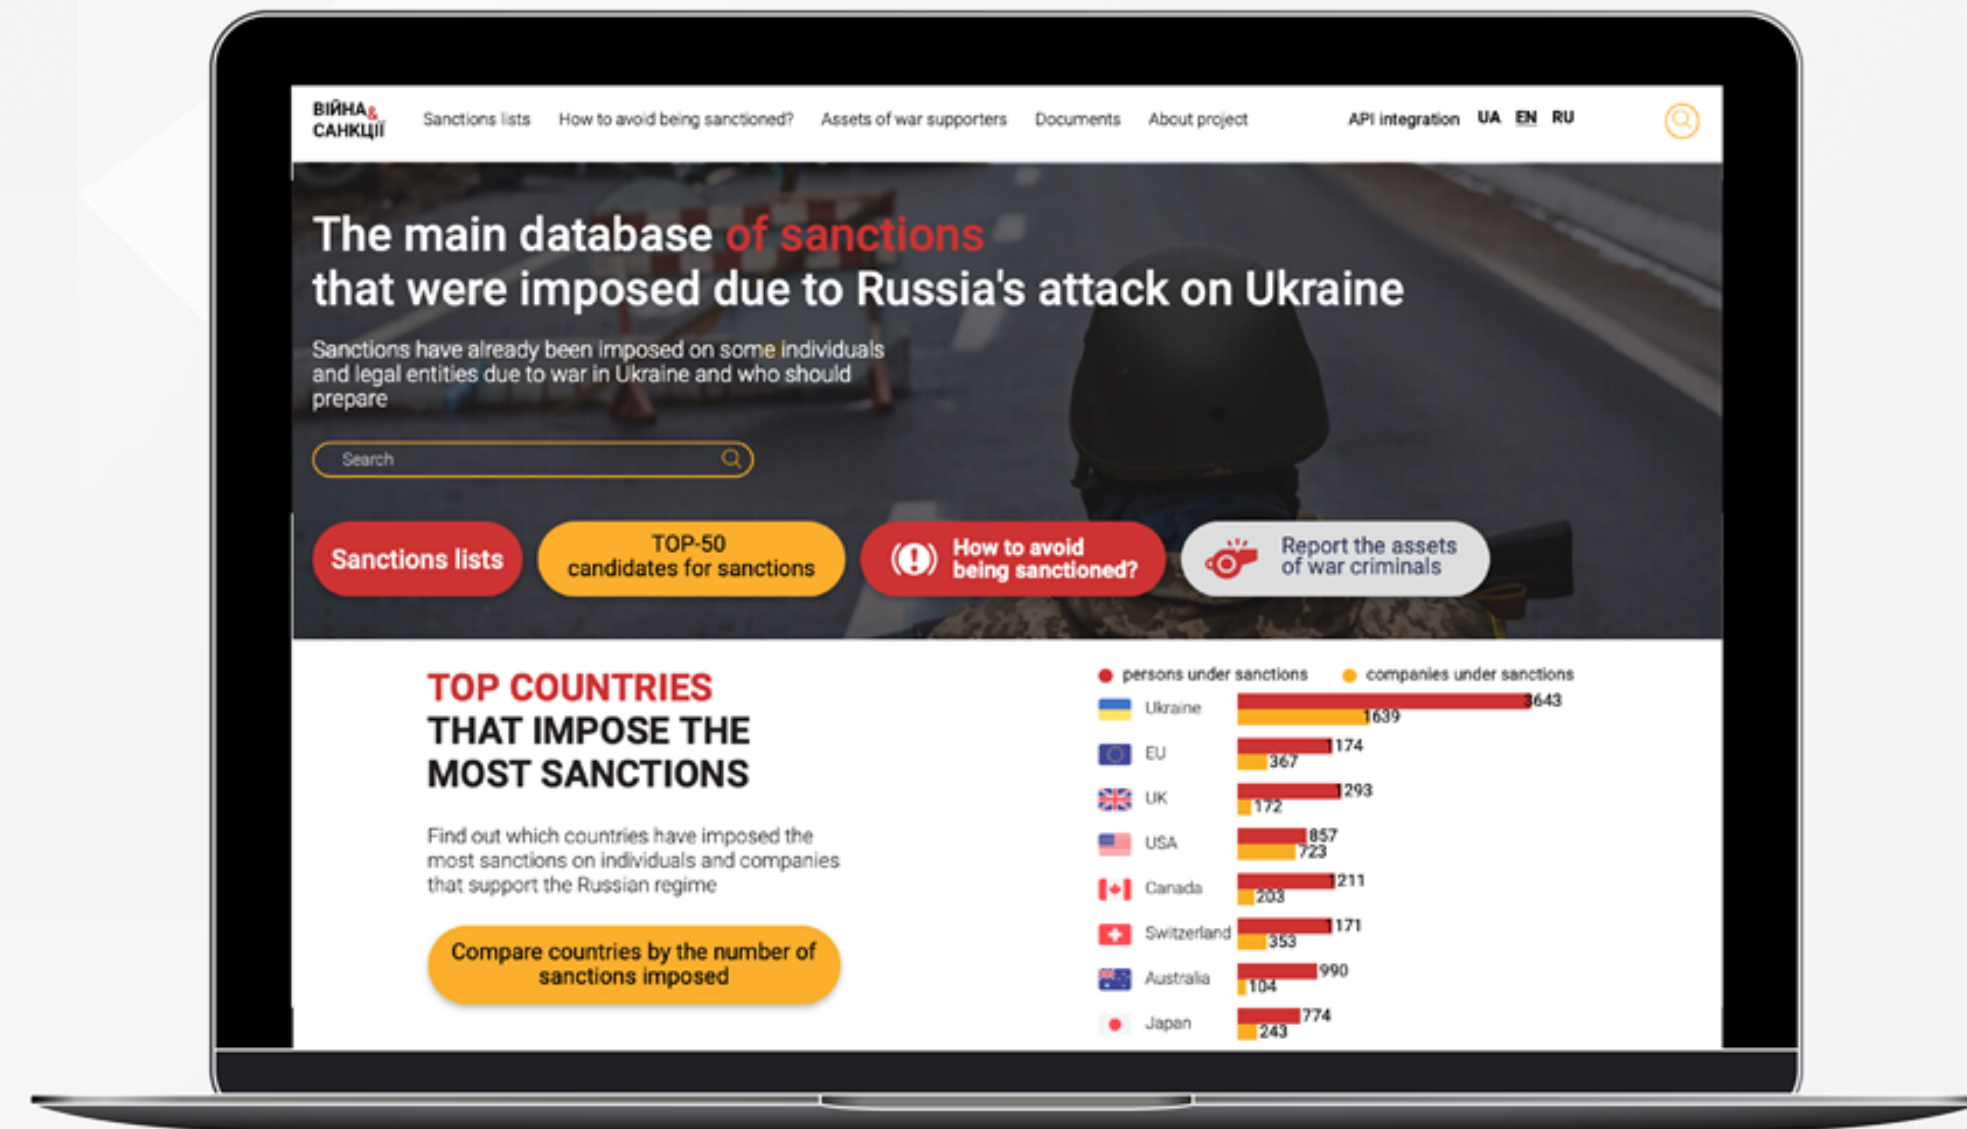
ВІЙНА & САНКЦІЇ

Sanctions lists   How to avoid being sanctioned?   Assets of war supporters   Documents   About project   API integration   UA   EN   RU

The main database of sanctions that were imposed due to Russia's attack on Ukraine

Sanctions have already been imposed on some individuals and legal entities due to war in Ukraine and who should prepare

Search

Sanctions lists   TOP-50 candidates for sanctions   How to avoid being sanctioned?   Report the assets of war criminals

TOP COUNTRIES THAT IMPOSE THE MOST SANCTIONS

Find out which countries have imposed the most sanctions on individuals and companies that support the Russian regime

Compare countries by the number of sanctions imposed

persons under sanctions   companies under sanctions

| Country | persons | companies |
|---|---|---|
| Ukraine | 3643 | 1639 |
| EU | 1174 | 367 |
| UK | 1293 | 172 |
| USA | 857 | 723 |
| Canada | 1211 | 203 |
| Switzerland | 1171 | 353 |
| Australia | 990 | 104 |
| Japan | 774 | 243 |